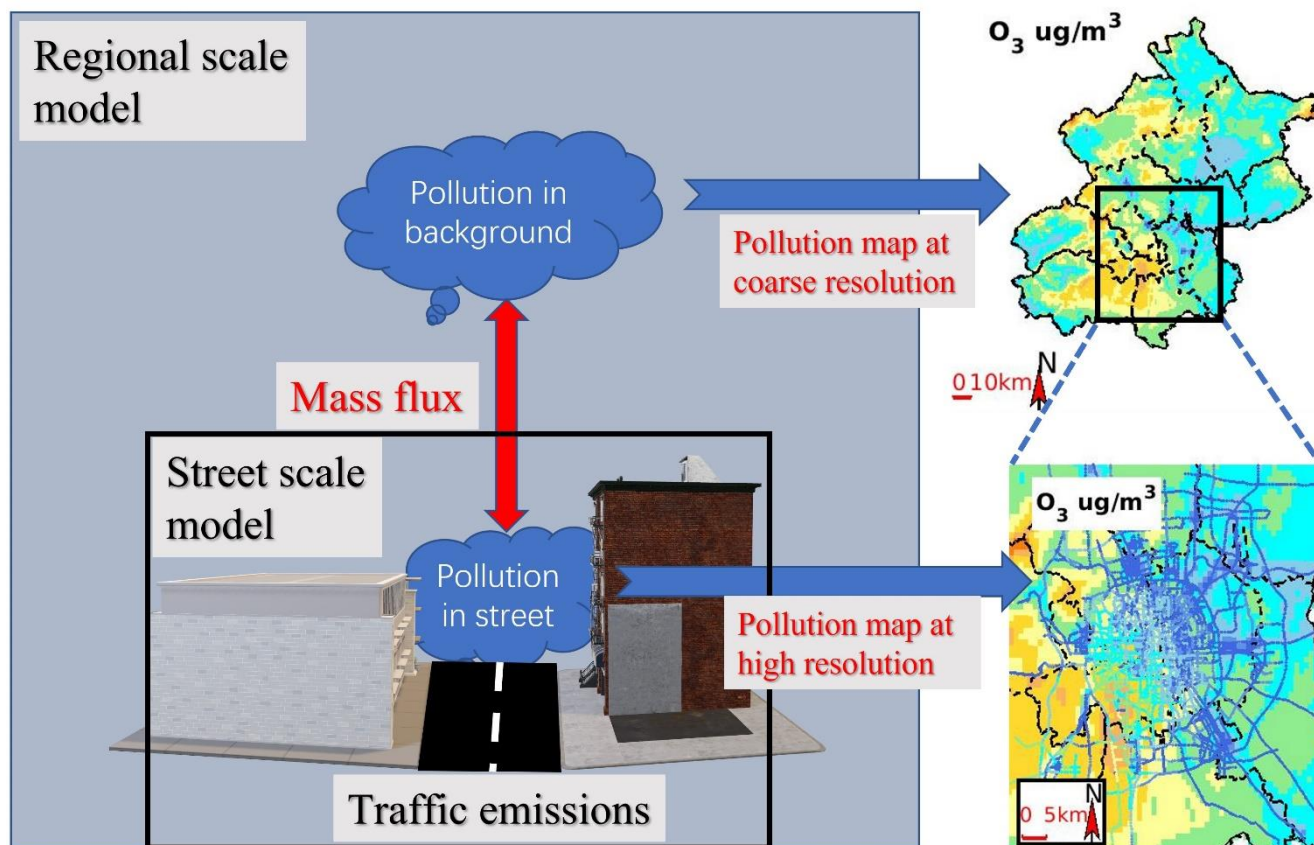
Regional scale model

Pollution in background

Pollution map at coarse resolution

$O_3$ ug/$m^3$

0 10km N

Mass flux

Street scale model

Pollution in street

Pollution map at high resolution

$O_3$ ug/$m^3$

0 5km N

Traffic emissions